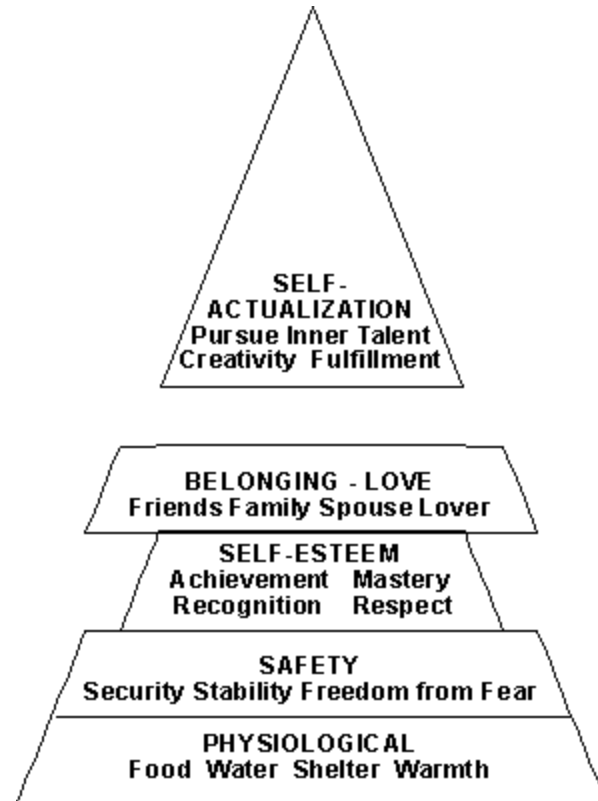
SELF-
ACTUALIZATION
Pursue Inner Talent
Creativity Fulfillment

BELONGING - LOVE
Friends Family Spouse Lover

SELF-ESTEEM
Achievement Mastery
Recognition Respect

SAFETY
Security Stability Freedom from Fear

PHYSIOLOGICAL
Food Water Shelter Warmth